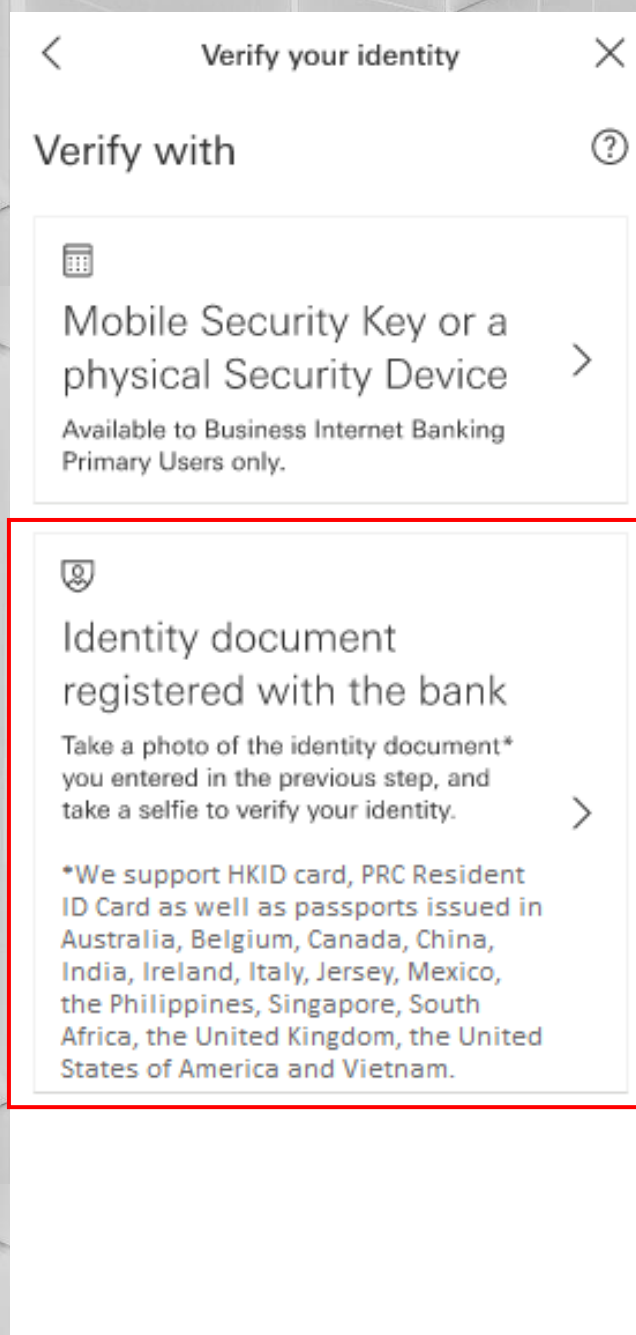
Verify your identity

Verify with

Mobile Security Key or a physical Security Device

Available to Business Internet Banking Primary Users only.

Identity document registered with the bank

Take a photo of the identity document* you entered in the previous step, and take a selfie to verify your identity.

*We support HKID card, PRC Resident ID Card as well as passports issued in Australia, Belgium, Canada, China, India, Ireland, Italy, Jersey, Mexico, the Philippines, Singapore, South Africa, the United Kingdom, the United States of America and Vietnam.